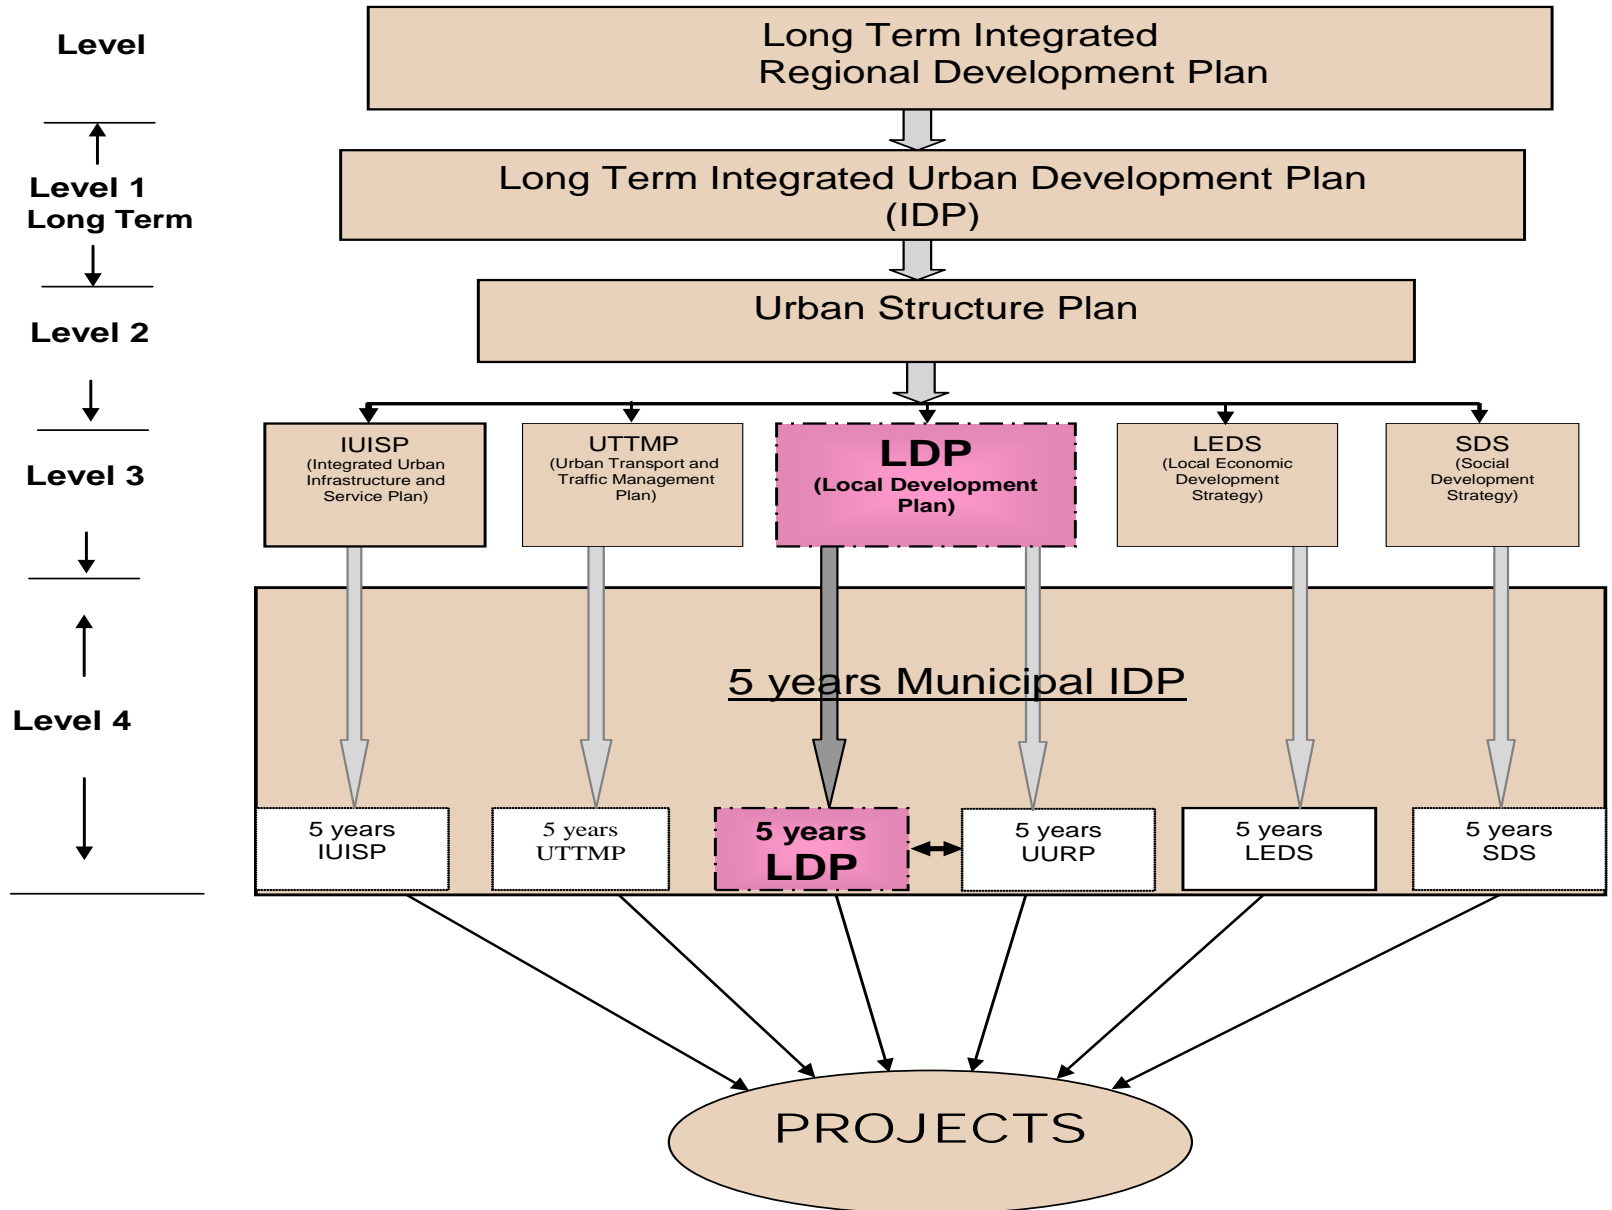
Level

Long Term Integrated Regional Development Plan

Level 1
Long Term

Long Term Integrated Urban Development Plan (IDP)

Level 2

Urban Structure Plan

Level 3

IUISP
(Integrated Urban Infrastructure and Service Plan)

UTTMP
(Urban Transport and Traffic Management Plan)

LDP
(Local Development Plan)

LEDS
(Local Economic Development Strategy)

SDS
(Social Development Strategy)

Level 4

5 years Municipal IDP

5 years
IUISP

5 years
UTTMP

5 years
LDP

5 years
UURP

5 years
LEDS

5 years
SDS

PROJECTS